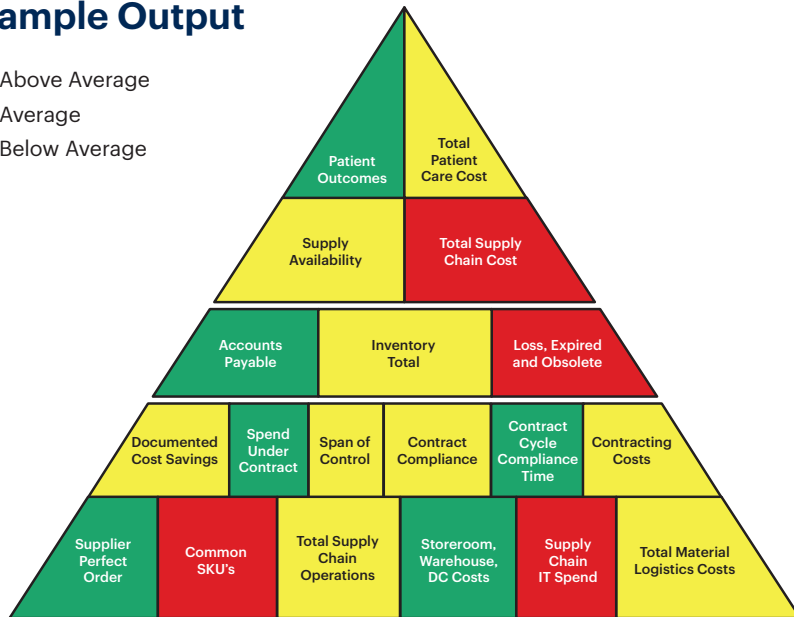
ample Output

Above Average
Average
Below Average

Patient Outcomes

Total Patient Care Cost

Supply Availability

Total Supply Chain Cost

Accounts Payable

Inventory Total

Loss, Expired and Obsolete

Documented Cost Savings

Spend Under Contract

Span of Control

Contract Compliance

Contract Cycle Compliance Time

Contracting Costs

Supplier Perfect Order

Common SKU's

Total Supply Chain Operations

Storeroom, Warehouse, DC Costs

Supply Chain IT Spend

Total Material Logistics Costs